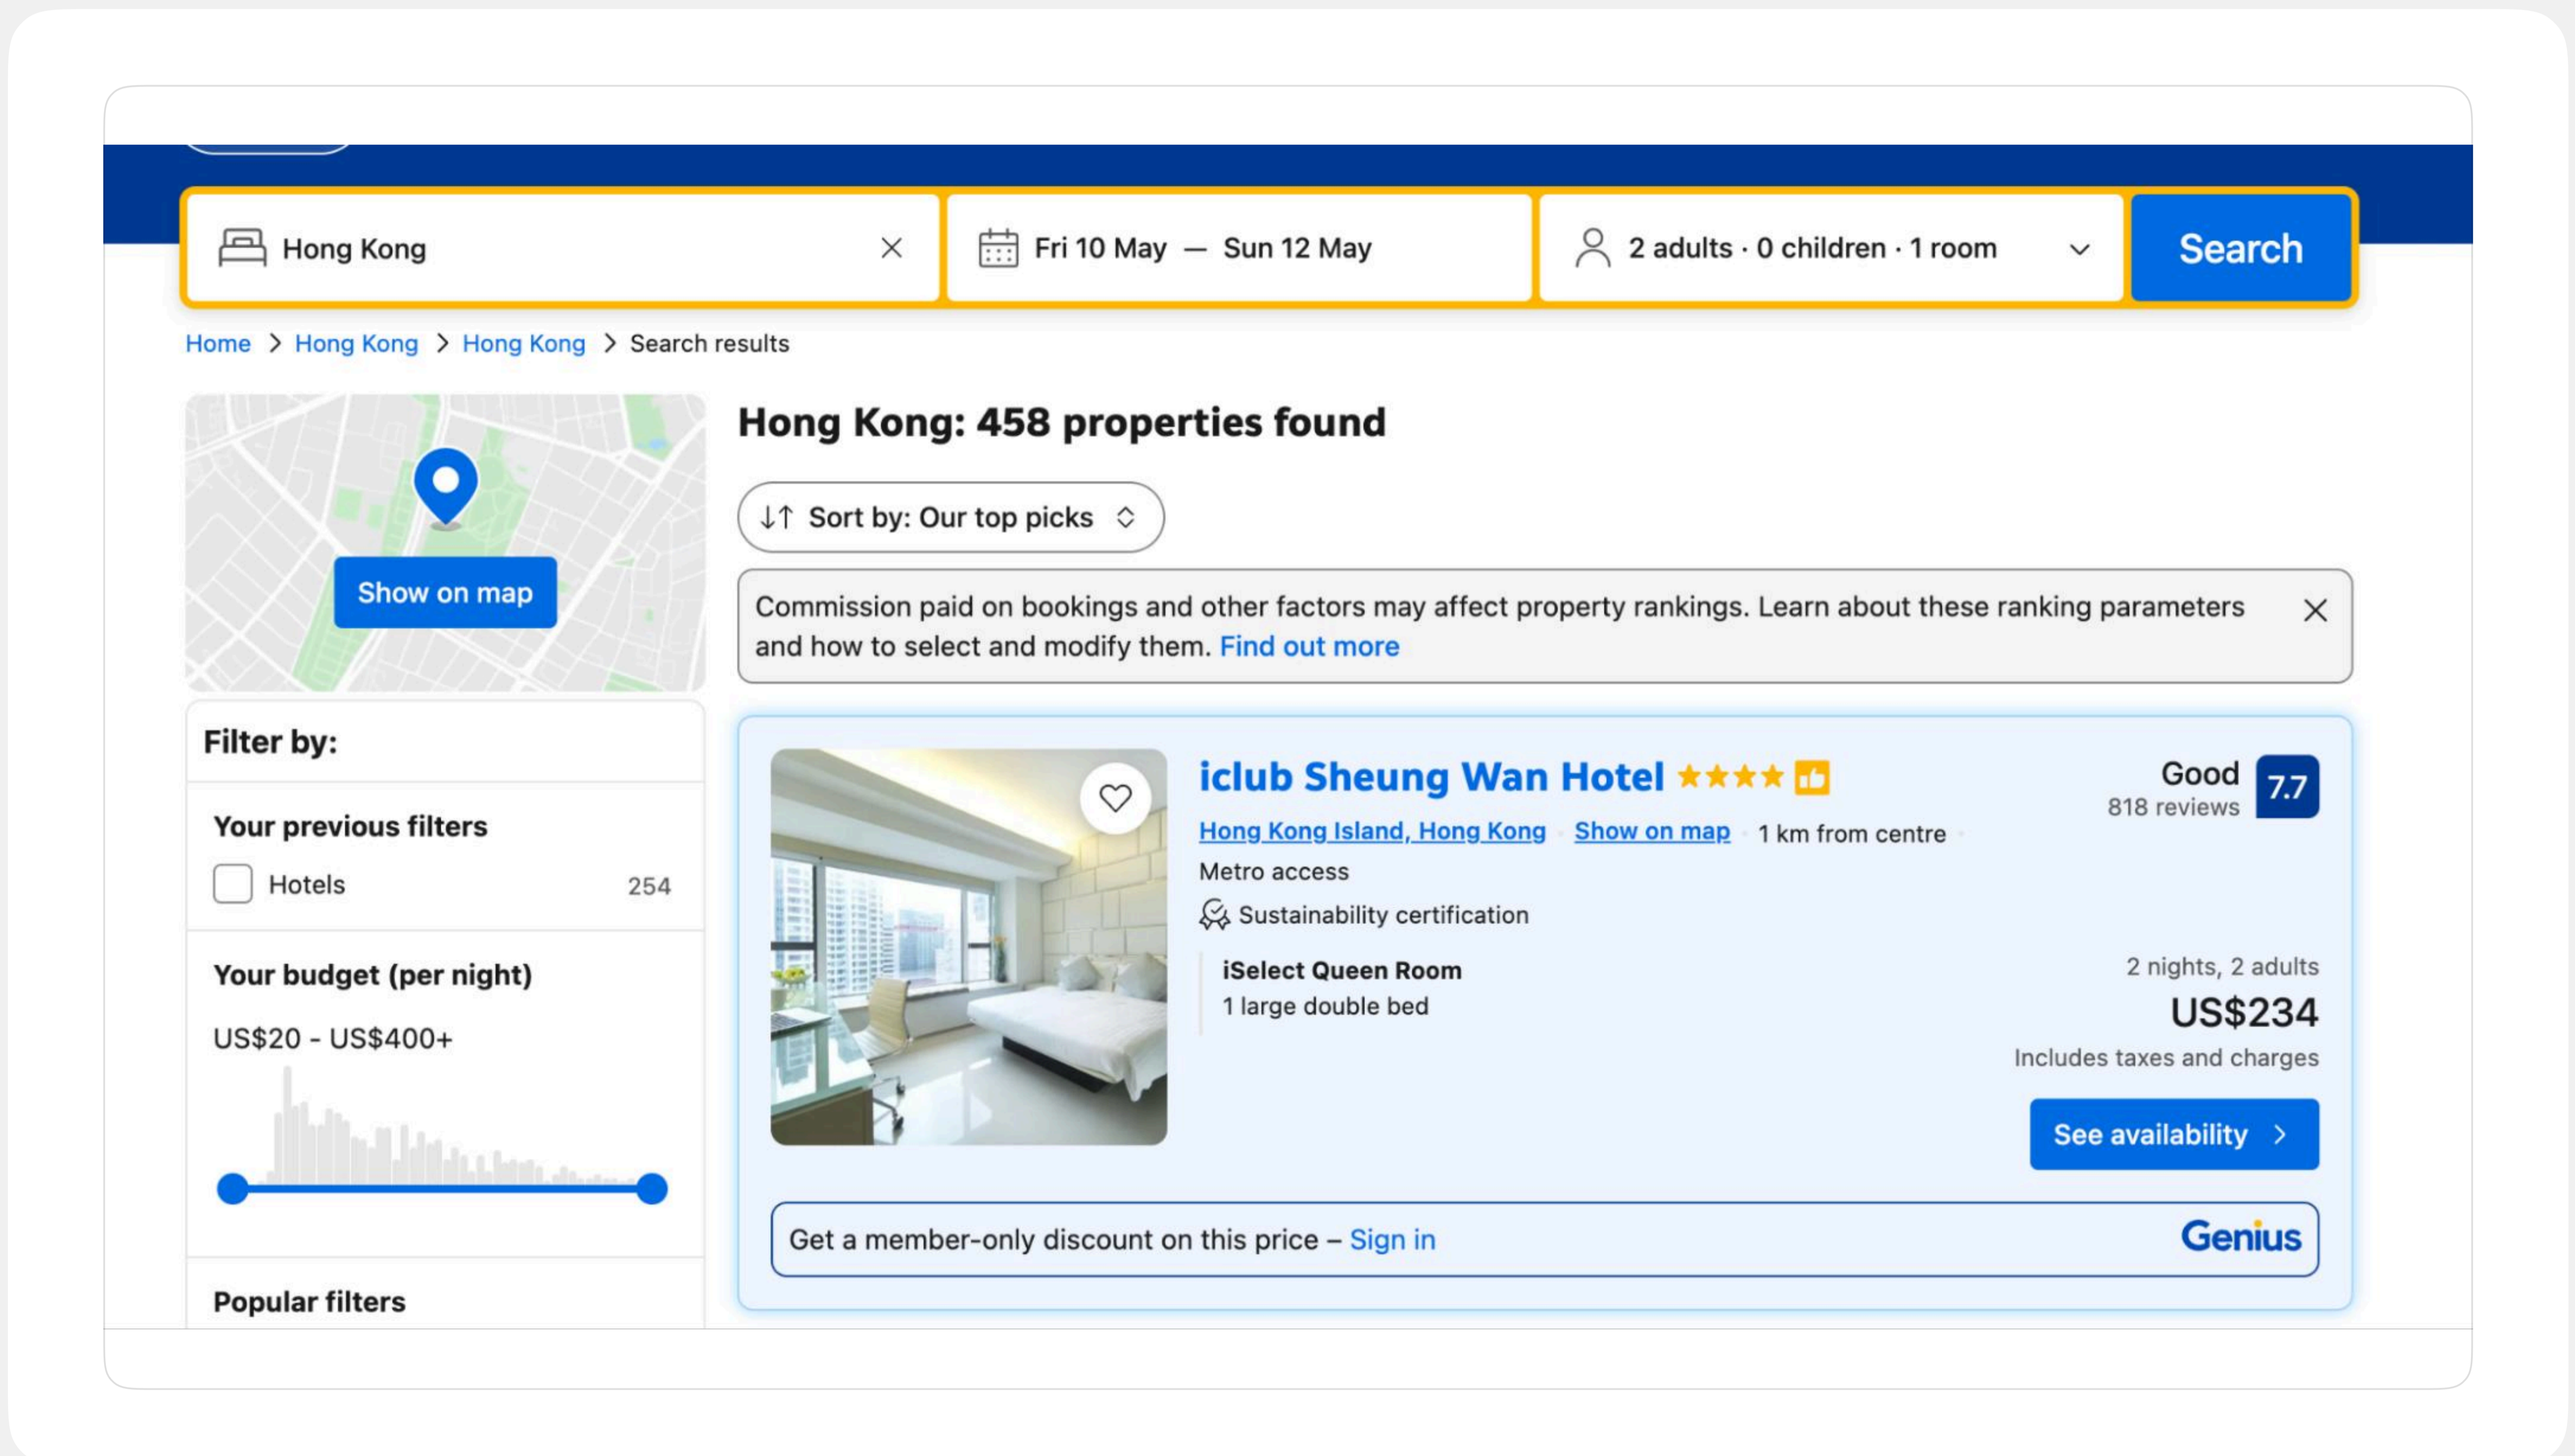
Hong Kong

Fri 10 May — Sun 12 May

2 adults · 0 children · 1 room

Search

Home > Hong Kong > Hong Kong > Search results

Show on map

Filter by:

Your previous filters

Hotels 254

Your budget (per night)

US$20 - US$400+

Popular filters

Hong Kong: 458 properties found

Sort by: Our top picks

Commission paid on bookings and other factors may affect property rankings. Learn about these ranking parameters and how to select and modify them. Find out more

iclub Sheung Wan Hotel ★★★★

Good
818 reviews
7.7

Hong Kong Island, Hong Kong · Show on map · 1 km from centre

Metro access

Sustainability certification

iSelect Queen Room
1 large double bed

2 nights, 2 adults
US$234
Includes taxes and charges

See availability >

Get a member-only discount on this price – Sign in

Genius